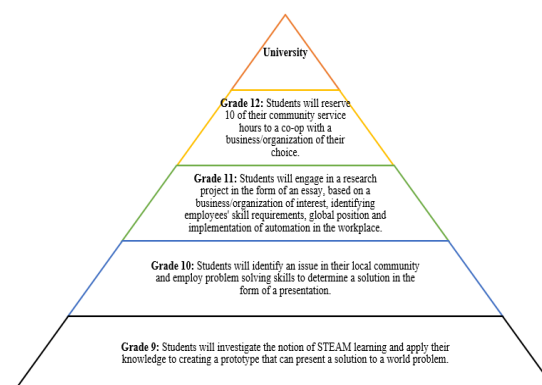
University

Grade 12: Students will reserve 10 of their community service hours to a co-op with a business/organization of their choice.

Grade 11: Students will engage in a research project in the form of an essay, based on a business/organization of interest, identifying employees' skill requirements, global position and implementation of automation in the workplace.

Grade 10: Students will identify an issue in their local community and employ problem solving skills to determine a solution in the form of a presentation.

Grade 9: Students will investigate the notion of STEAM learning and apply their knowledge to creating a prototype that can present a solution to a world problem.